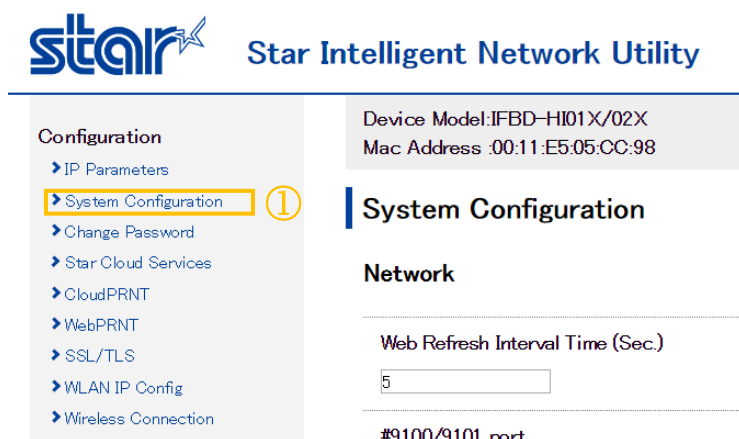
star

Star Intelligent Network Utility

Configuration
IP Parameters
System Configuration ①
Change Password
Star Cloud Services
CloudPRNT
WebPRNT
SSL/TLS
WLAN IP Config
Wireless Connection

Device Model:IFBD-HI01X/02X
Mac Address :00:11:E5:05:CC:98

System Configuration

Network

Web Refresh Interval Time (Sec.)
5

#9100/9101 port